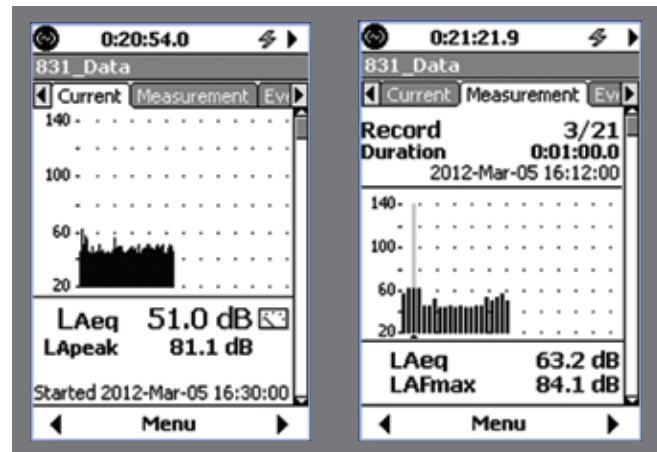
0:20:54.0

831_Data

Current | Measurement | Ev

140 -

100 -

60 -

20 -

LAeq 51.0 dB

LApeak 81.1 dB

Started 2012-Mar-05 16:30:00

Menu

0:21:21.9

831_Data

Current | Measurement | Ev

Record 3/21

Duration 0:01:00.0

2012-Mar-05 16:12:00

140-

100-

60-

20-

LAeq 63.2 dB

LAFmax 84.1 dB

Menu